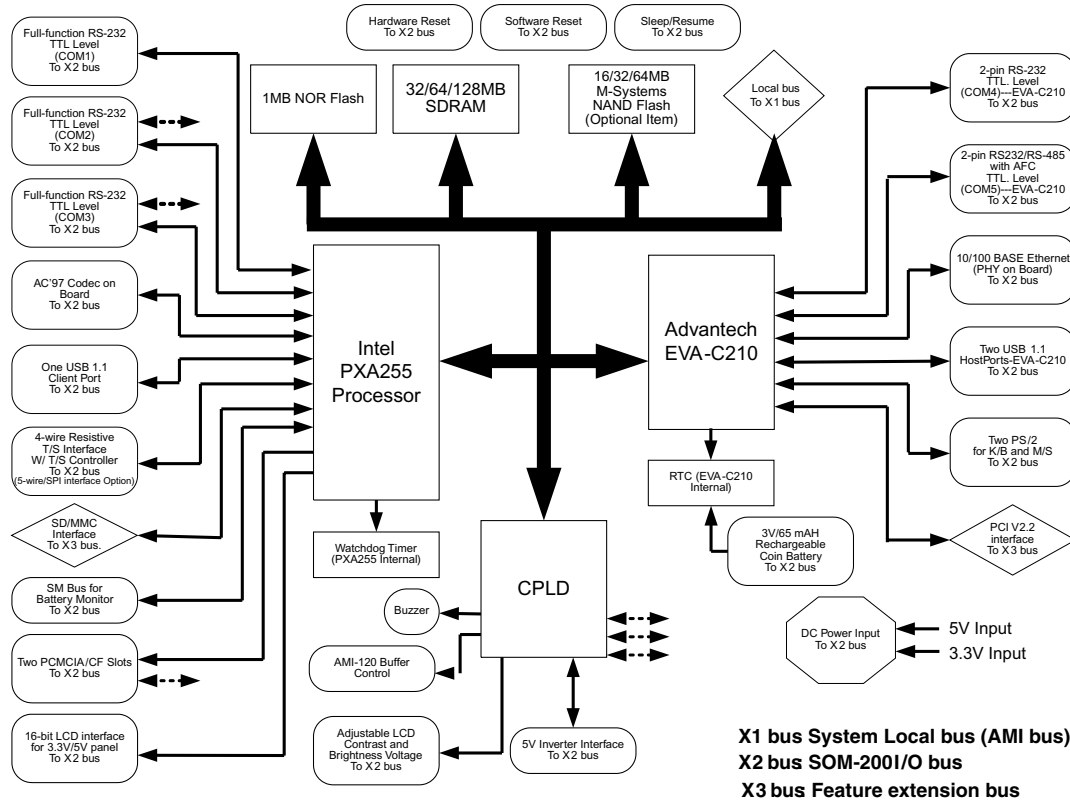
Hardware Reset
To X2 bus

Software Reset
To X2 bus

Sleep/Resume
To X2 bus

Full-function RS-232
TTL Level
(COM1)
To X2 bus

1MB NOR Flash

32/64/128MB
SDRAM

16/32/64MB
M-Systems
NAND Flash
(Optional Item)

Local bus
To X1 bus

2-pin RS-232
TTL. Level
(COM4)---EVA-C210
To X2 bus

Full-function RS-232
TTL Level
(COM2)
To X2 bus

2-pin RS232/RS-485
with AFC
TTL. Level
(COM5)---EVA-C210
To X2 bus

Full-function RS-232
TTL Level
(COM3)
To X2 bus

10/100 BASE Ethernet
(PHY on Board)
To X2 bus

AC'97 Codec on
Board
To X2 bus

Intel
PXA255
Processor

Advantech
EVA-C210

Two USB 1.1
HostPorts-EVA-C210
To X2 bus

One USB 1.1
Client Port
To X2 bus

4-wire Resistive
T/S Interface
W/ T/S Controller
To X2 bus
(5-wire/SPI interface Option)

Two PS/2
for K/B and M/S
To X2 bus

RTC (EVA-C210
Internal)

SD/MMC
Interface
To X3 bus.

3V/65 mAH
Rechargeable
Coin Battery
To X2 bus

PCI V2.2
interface
To X3 bus

Watchdog Timer
(PXA255 Internal)

CPLD

SM Bus for
Battery Monitor
To X2 bus

Buzzer

DC Power Input
To X2 bus

5V Input
3.3V Input

Two PCMCIA/CF Slots
To X2 bus

AMI-120 Buffer
Control

16-bit LCD interface
for 3.3V/5V panel
To X2 bus

Adjustable LCD
Contrast and
Brightness Voltage
To X2 bus

5V Inverter Interface
To X2 bus

X1 bus System Local bus (AMI bus)
X2 bus SOM-200I/O bus
X3 bus Feature extension bus